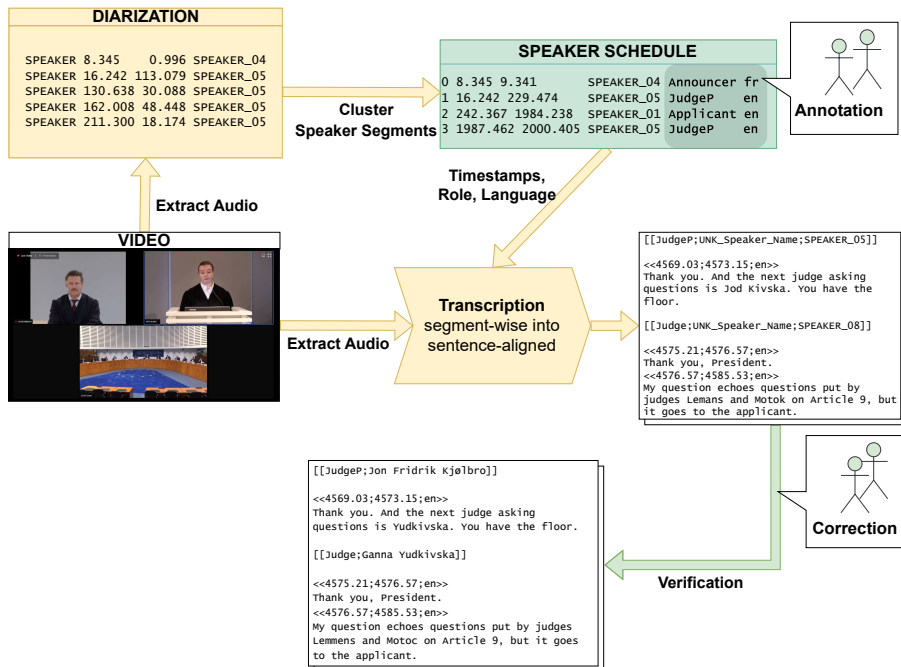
DIARIZATION

SPEAKER 8.345 0.996 SPEAKER_04
SPEAKER 16.242 113.079 SPEAKER_05
SPEAKER 130.638 30.088 SPEAKER_05
SPEAKER 162.008 48.448 SPEAKER_05
SPEAKER 211.300 18.174 SPEAKER_05

Cluster Speaker Segments

SPEAKER SCHEDULE

| | | | | | |
|---|---|---|---|---|---|
| 0 | 8.345 | 9.341 | SPEAKER_04 | Announcer | fr |
| 1 | 16.242 | 229.474 | SPEAKER_05 | JudgeP | en |
| 2 | 242.367 | 1984.238 | SPEAKER_01 | Applicant | en |
| 3 | 1987.462 | 2000.405 | SPEAKER_05 | JudgeP | en |

Annotation

Extract Audio

Timestamps, Role, Language

VIDEO

Extract Audio

Transcription
segment-wise into sentence-aligned

[[JudgeP;UNK_Speaker_Name;SPEAKER_05]]

<<4569.03;4573.15;en>>
Thank you. And the next judge asking questions is Jod Kivska. You have the floor.

[[Judge;UNK_Speaker_Name;SPEAKER_08]]

<<4575.21;4576.57;en>>
Thank you, President.
<<4576.57;4585.53;en>>
My question echoes questions put by judges Lemans and Motok on Article 9, but it goes to the applicant.

Correction

Verification

[[JudgeP;Jon Fridrik Kjølbro]]

<<4569.03;4573.15;en>>
Thank you. And the next judge asking questions is Yudkivska. You have the floor.

[[Judge;Ganna Yudkivska]]

<<4575.21;4576.57;en>>
Thank you, President.
<<4576.57;4585.53;en>>
My question echoes questions put by judges Lemmens and Motoc on Article 9, but it goes to the applicant.